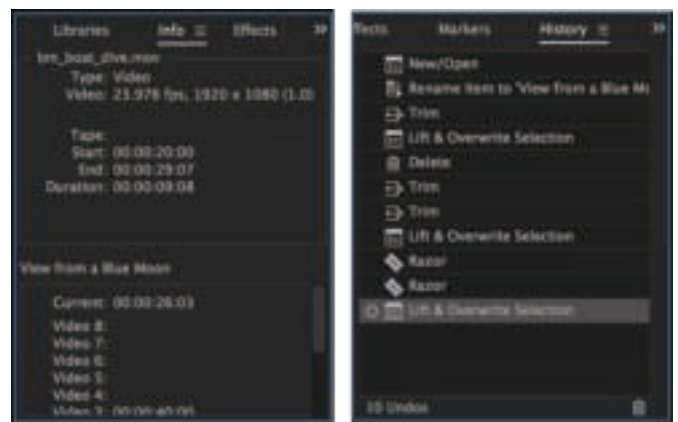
Libraries Info ≡ Effects »

bm_boat_dive.mov

Type: Video

Video: 23.976 fps, 1920 x 1080 (1.0)

Tape:

Start: 00:00:20:00

End: 00:00:29:07

Duration: 00:00:09:08

View from a Blue Moon

Current: 00:00:26:03

Video 8:

Video 7:

Video 6:

Video 5:

Video 4:

Video 3: 00:00:40:05

Texts Markers History ≡ »

New/Open

Rename Item to 'View from a Blue M

Trim

Lift & Overwrite Selection

Delete

Trim

Trim

Lift & Overwrite Selection

Razor

Razor

Lift & Overwrite Selection

10 Undos